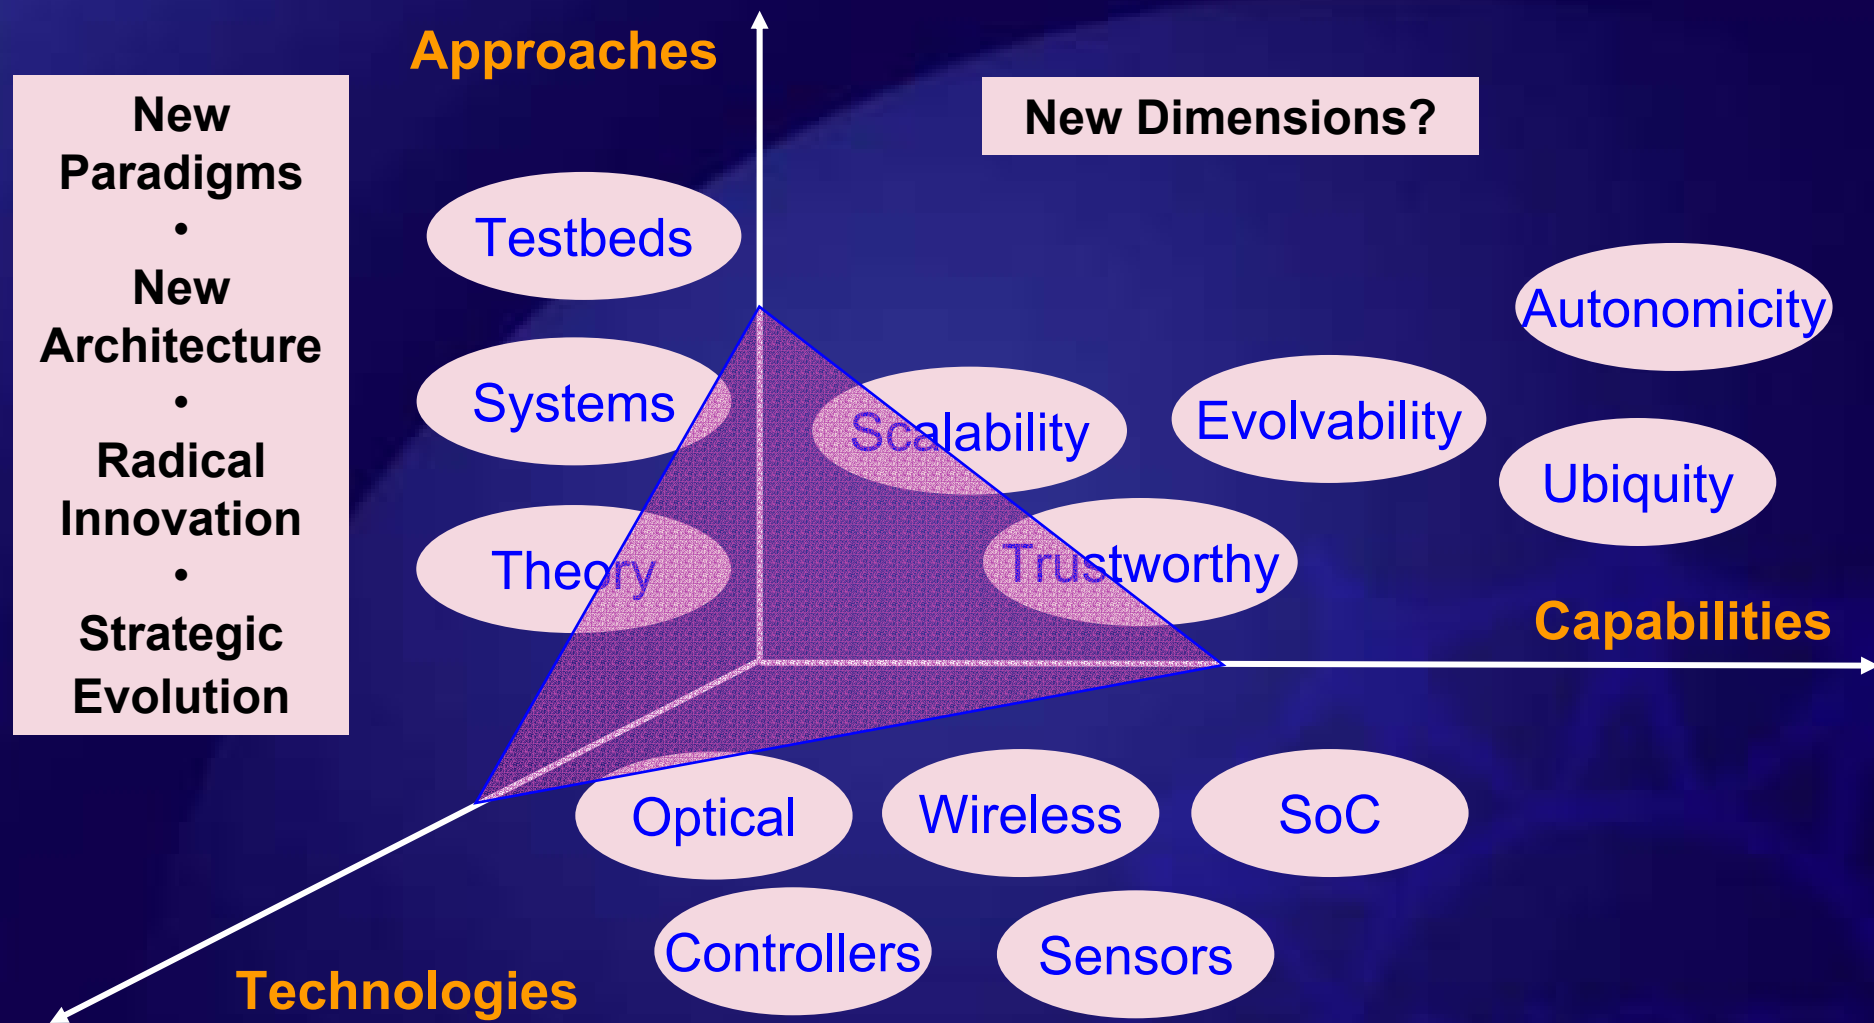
New Paradigms
•
New Architecture
•
Radical Innovation
•
Strategic Evolution

Approaches

New Dimensions?

Testbeds

Systems

Theory

Scalability

Evolvability

Autonomicity

Ubiquity

Trustworthy

Capabilities

Optical

Wireless

SoC

Controllers

Sensors

Technologies